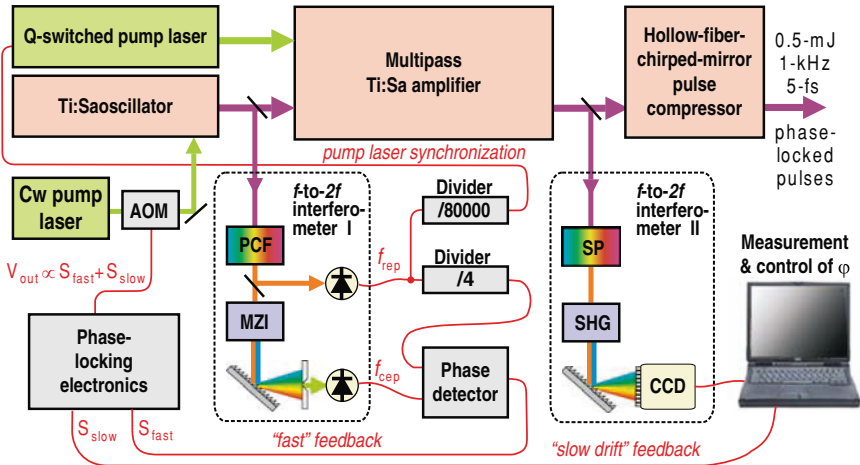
Q-switched pump laser

Ti:Saoscillator

Multipass Ti:Sa amplifier

Hollow-fiber-chirped-mirror pulse compressor

0.5-mJ 1-kHz 5-fs

phase-locked pulses

pump laser synchronization

Cw pump laser

AOM

f-to-2f interferometer I

Divider /80000

Divider /4

f-to-2f interferometer II

$V_{out} \propto S_{fast} + S_{slow}$

PCF

$f_{rep}$

SP

Measurement & control of $\varphi$

MZI

SHG

Phase-locking electronics

$f_{cep}$

Phase detector

CCD

$S_{slow}$

$S_{fast}$

"fast" feedback

"slow drift" feedback